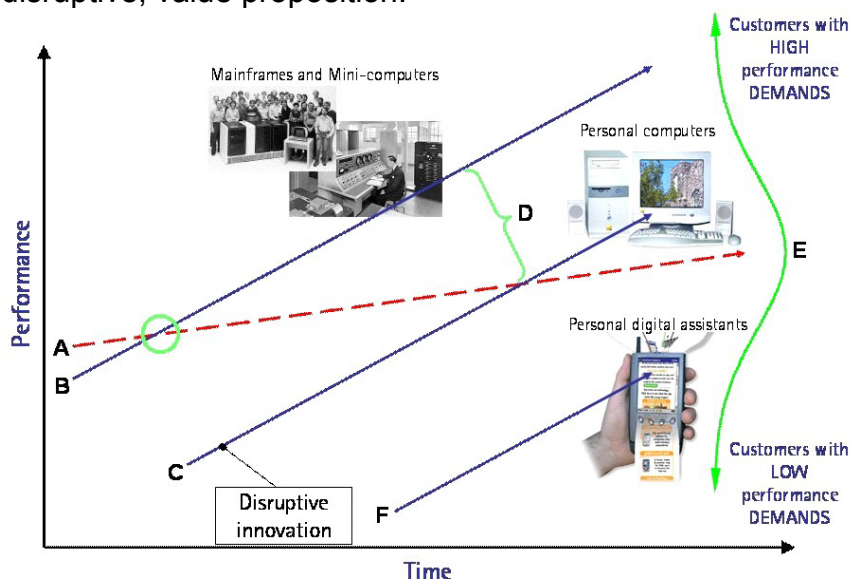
disruptive, value proposition.

Customers with HIGH performance DEMANDS

Mainframes and Mini-computers

Personal computers

D

E

Performance

A

B

Personal digital assistants

C

Disruptive innovation

F

Customers with LOW performance DEMANDS

Time